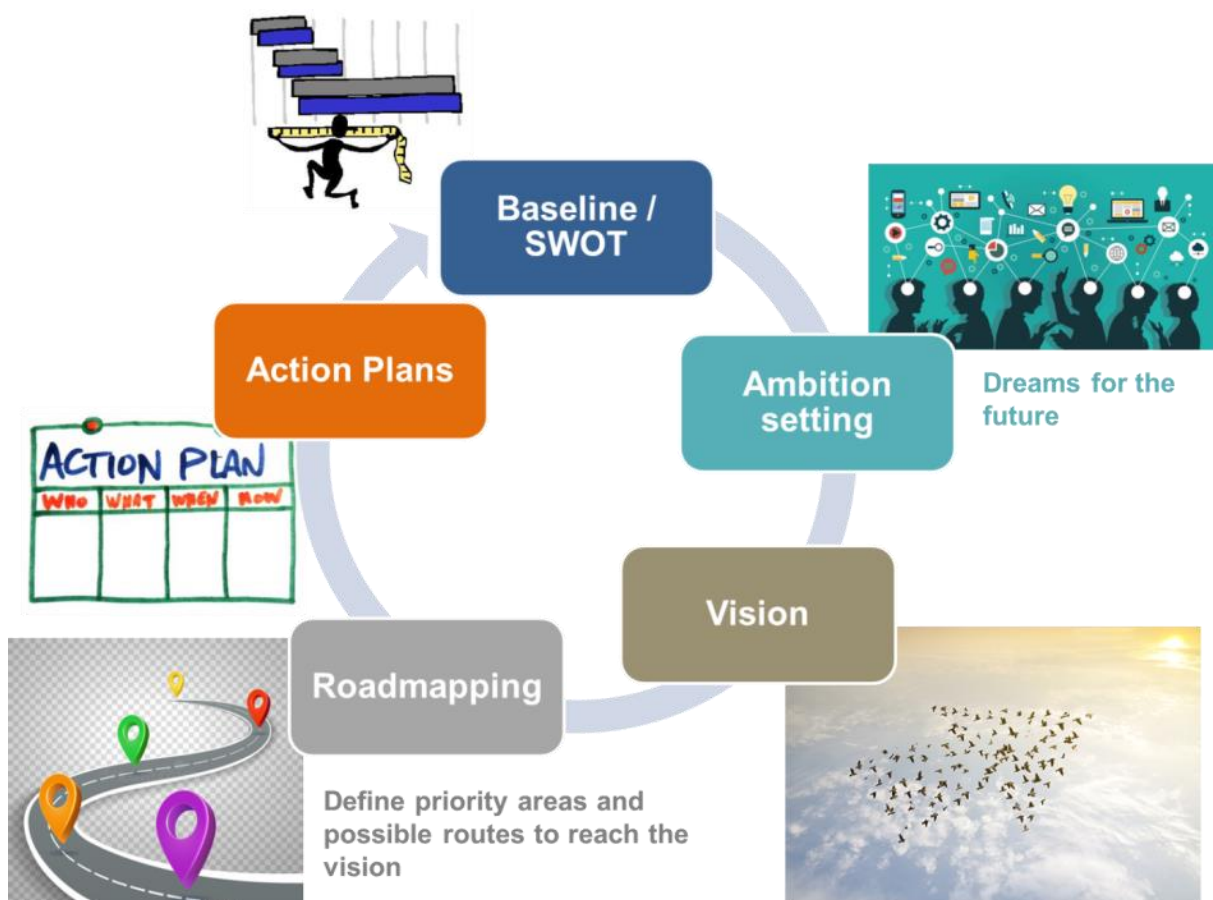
Baseline / SWOT

Ambition setting

Dreams for the future

Vision

Roadmapping

Define priority areas and possible routes to reach the vision

Action Plans

ACTION PLAN

| WHO | WHAT | WHEN | HOW |
|---|---|---|---|
| | | | |